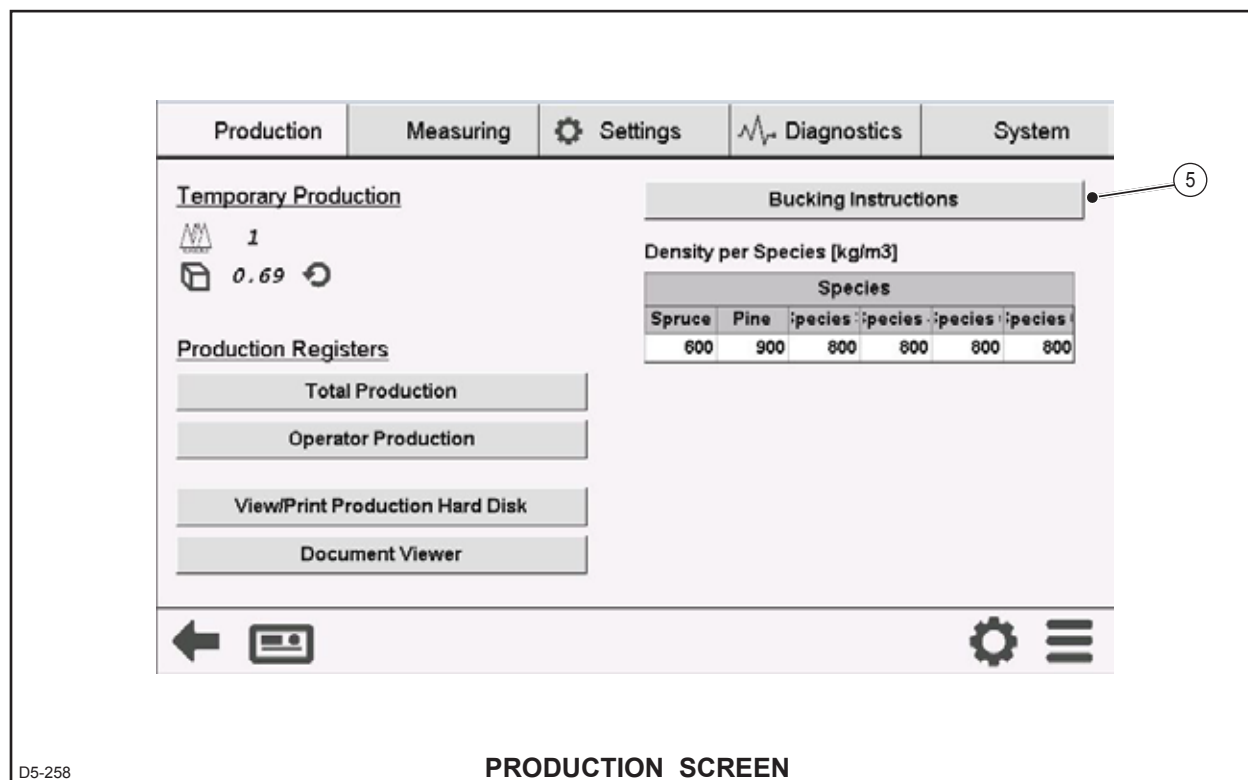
Production | Measuring | Settings | Diagnostics | System

Temporary Production

1

0.69

Production Registers

Total Production

Operator Production

View/Print Production Hard Disk

Document Viewer

Bucking Instructions

5

Density per Species [kg/m3]

| Species | | | | | |
|---|---|---|---|---|---|
| Spruce | Pine | :pecies : | :pecies - | :pecies : | :pecies ( |
| 600 | 900 | 800 | 800 | 800 | 800 |

D5-258

PRODUCTION SCREEN